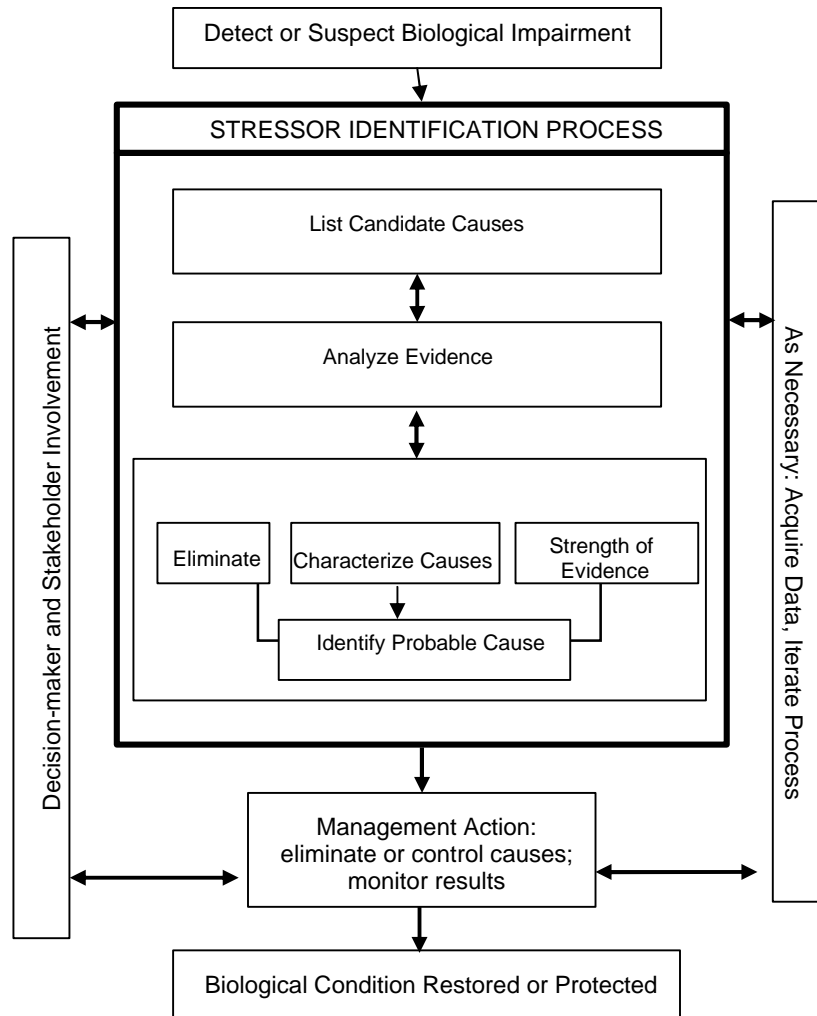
Detect or Suspect Biological Impairment

STRESSOR IDENTIFICATION PROCESS

List Candidate Causes

Analyze Evidence

Eliminate

Characterize Causes

Strength of Evidence

Identify Probable Cause

Decision-maker and Stakeholder Involvement

As Necessary: Acquire Data, Iterate Process

Management Action: eliminate or control causes; monitor results

Biological Condition Restored or Protected